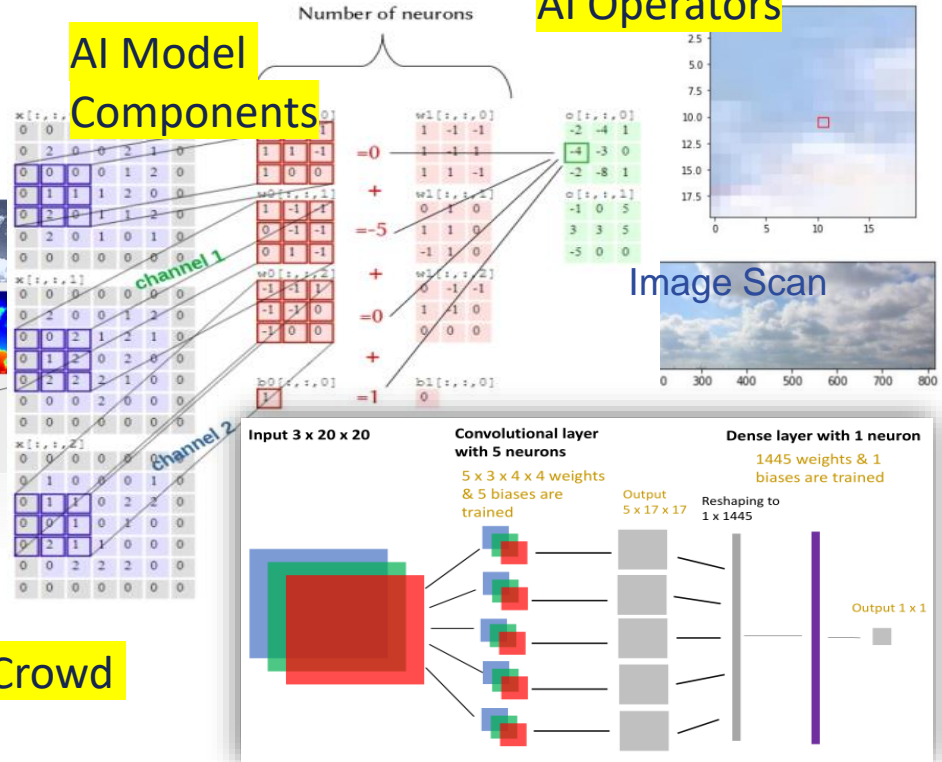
Number of neurons

AI Operators

AI Model Components

x[:,:,0]

w1[:,:,0]

o[:,:,0]

=0

-2 -4 1
-4 -3 0
-2 -8 1

w0[:,:,1]

w1[:,:,1]

o[:,:,1]

-1 0 5
3 3 5
-5 0 0

=-5

channel 1

x[:,:,1]

w0[:,:,2]

w1[:,:,2]

=0

b0[:,:,0]

b1[:,:,0]

=1

x[:,:,2]

channel 2

2.5
5.0
7.5
10.0
12.5
15.0
17.5
0 5 10 15

Image Scan

0 300 400 500 600 700 800

Input 3 x 20 x 20

Convolutional layer with 5 neurons

5 x 3 x 4 x 4 weights & 5 biases are trained

Output 5 x 17 x 17

Reshaping to 1 x 1445

Dense layer with 1 neuron

1445 weights & 1 biases are trained

Output 1 x 1

Crowd